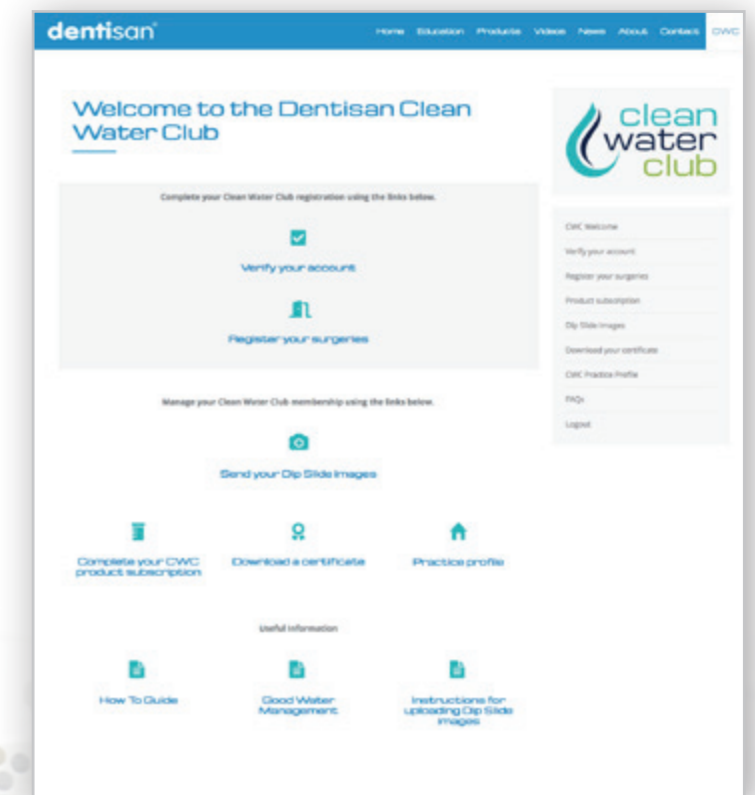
dentisan

Home Education Products Videos News About Contact CWC

Welcome to the Dentisan Clean Water Club

Complete your Clean Water Club registration using the links below.

Verify your account

Register your surgeries

Manage your Clean Water Club membership using the links below.

Send your Dip Slide Images

Complete your CWC product subscription

Download a certificate

Practice profile

Useful information

How To Guide

Good Water Management

Instructions for uploading Dip Slide images

clean water club

CWC Welcome

Verify your account

Register your surgeries

Product subscription

Dip Slide Images

Download your certificate

CWC Practice Profile

FAQs

Logout